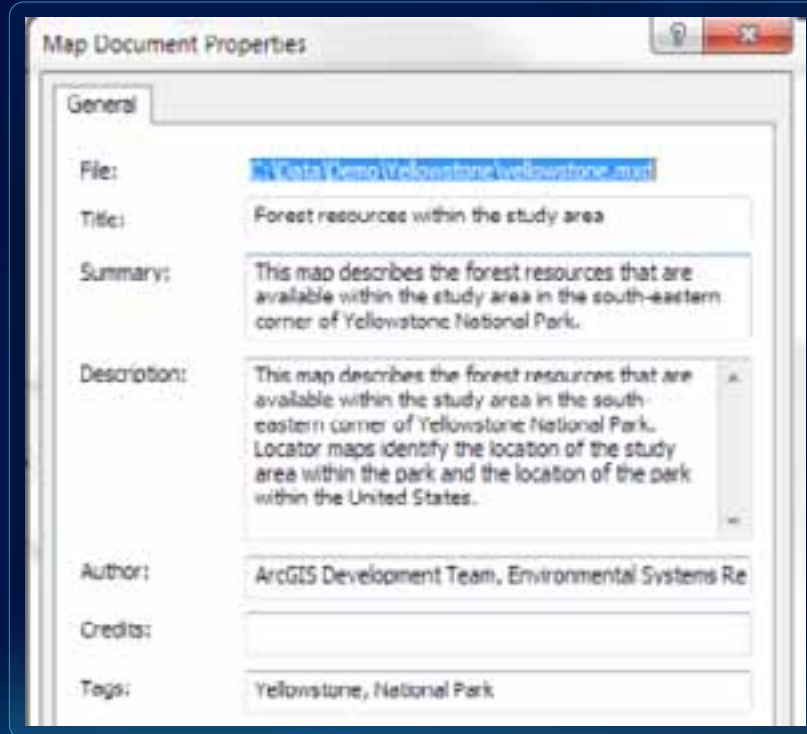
Map Document Properties

General

File: C:\Data\Demo\Yellowstone\yellowstone.mxd

Title: Forest resources within the study area

Summary: This map describes the forest resources that are available within the study area in the south-eastern corner of Yellowstone National Park.

Description: This map describes the forest resources that are available within the study area in the south-eastern corner of Yellowstone National Park. Locator maps identify the location of the study area within the park and the location of the park within the United States.

Author: ArcGIS Development Team, Environmental Systems Re

Credits:

Tags: Yellowstone, National Park